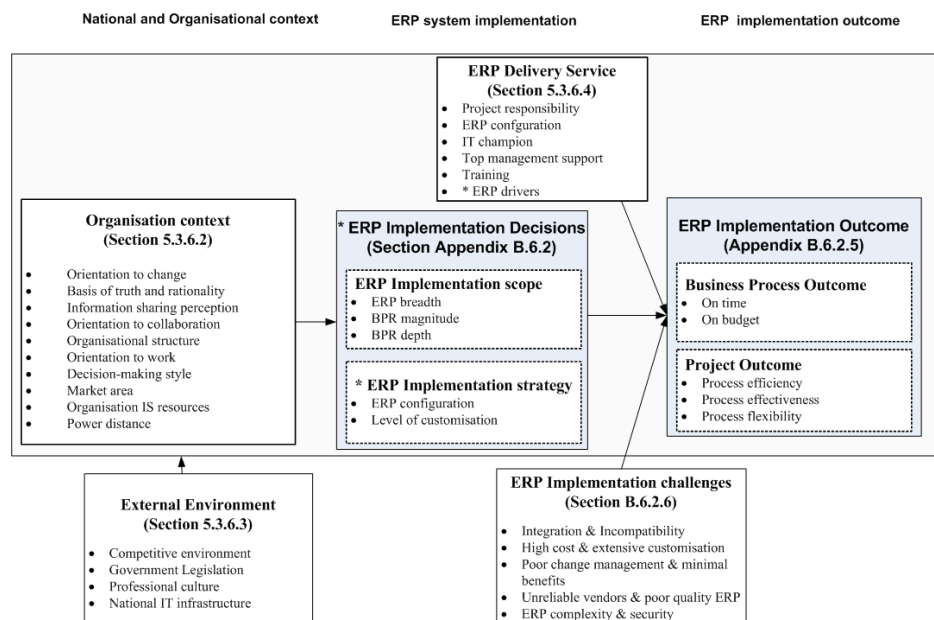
National and Organisational context

ERP system implementation

ERP implementation outcome

ERP Delivery Service
(Section 5.3.6.4)

- Project responsibility
- ERP confguration
- IT champion
- Top management support
- Training
- * ERP drivers

Organisation context
(Section 5.3.6.2)

- Orientation to change
- Basis of truth and rationality
- Information sharing perception
- Orientation to collaboration
- Organisational structure
- Orientation to work
- Decision-making style
- Market area
- Organisation IS resources
- Power distance

* ERP Implementation Decisions
(Section Appendix B.6.2)

ERP Implementation scope
- ERP breadth
- BPR magnitude
- BPR depth

* ERP Implementation strategy
- ERP configuration
- Level of customisation

ERP Implementation Outcome
(Appendix B.6.2.5)

Business Process Outcome
- On time
- On budget

Project Outcome
- Process efficiency
- Process effectiveness
- Process flexibility

External Environment
(Section 5.3.6.3)

- Competitive environment
- Government Legislation
- Professional culture
- National IT infrastructure

ERP Implementation challenges
(Section B.6.2.6)

- Integration & Incompatibility
- High cost & extensive customisation
- Poor change management & minimal benefits
- Unreliable vendors & poor quality ERP
- ERP complexity & security